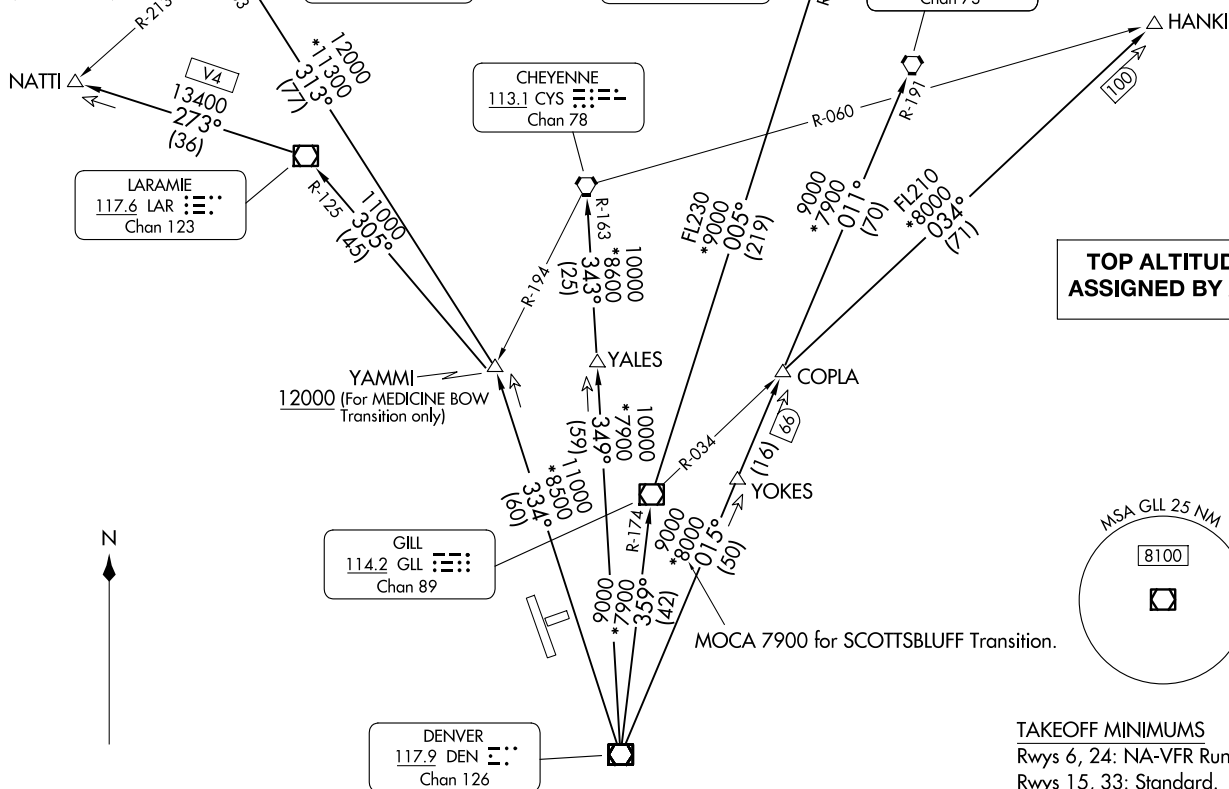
R-213

NATTI

V4
13400
273°
(36)

12000
*11300
313°
(77)

LARAMIE
117.6 LAR
Chan 123

R-125
11000
305°
(45)

CHEYENNE
113.1 CYS
Chan 78

R-163
10000
*8600
343°
(25)

R-194

R-060

R-191

Chan 73

HANKI

100

FL230
*9000
005°
(219)

9000
*7900
011°
(70)

FL210
*8000
034°
(71)

TOP ALTITUD
ASSIGNED BY

YAMMI
12000 (For MEDICINE BOW Transition only)

YALES

COPLA

10000
*7900
349°
(59)

11000
*8500
334°
(60)

R-034

(16)
66

YOKES

GILL
114.2 GLL
Chan 89

R-174

9000
*8000
015°
(50)

9000
*7900
359°
(42)

N

MOCA 7900 for SCOTTSBLUFF Transition.

MSA GLL 25 NM
8100

DENVER
117.9 DEN
Chan 126

TAKEOFF MINIMUMS
Rwys 6, 24: NA-VFR Run
Rwys 15, 33: Standard.